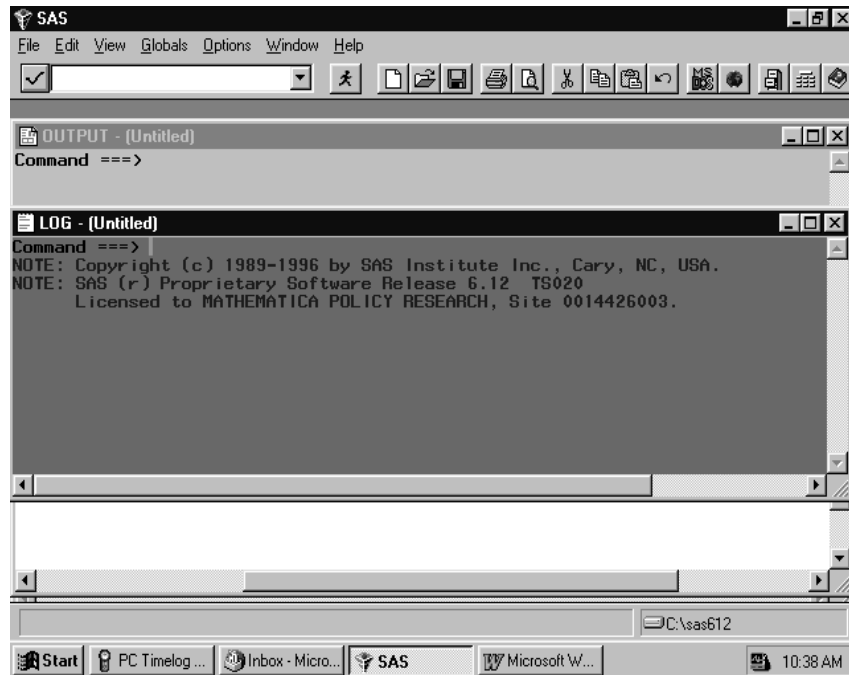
SAS

File Edit View Globals Options Window Help

OUTPUT - (Untitled)

Command ===>

LOG - (Untitled)

Command ===>

NOTE: Copyright (c) 1989-1996 by SAS Institute Inc., Cary, NC, USA.
NOTE: SAS (r) Proprietary Software Release 6.12 TS020
Licensed to MATHEMATICA POLICY RESEARCH, Site 0014426003.

C:\sas612

Start | PC Timelog ... | Inbox - Micro... | SAS | Microsoft W... | 10:38 AM